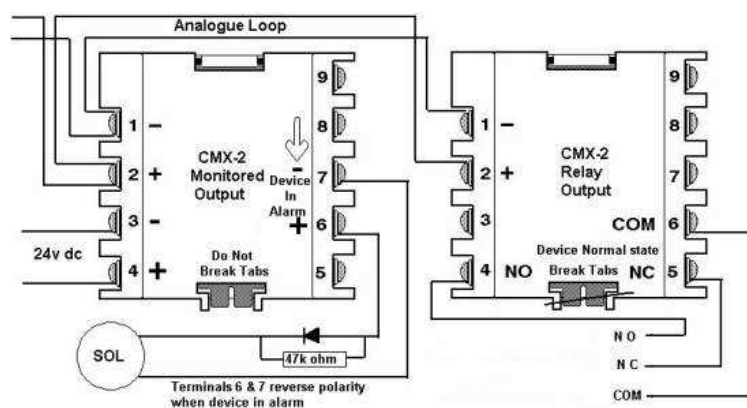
Analogue Loop

1 −
2 +
3 −
4 +
24v dc
CMX-2 Monitored Output
Device In Alarm
9
8
− 7
+ 6
5
Do Not Break Tabs
SOL
47k ohm
Terminals 6 & 7 reverse polarity when device in alarm

1 −
2 +
3
4 NO
CMX-2 Relay Output
9
8
7
COM 6
NC 5
Device Normal state
Break Tabs
N O
N C
COM